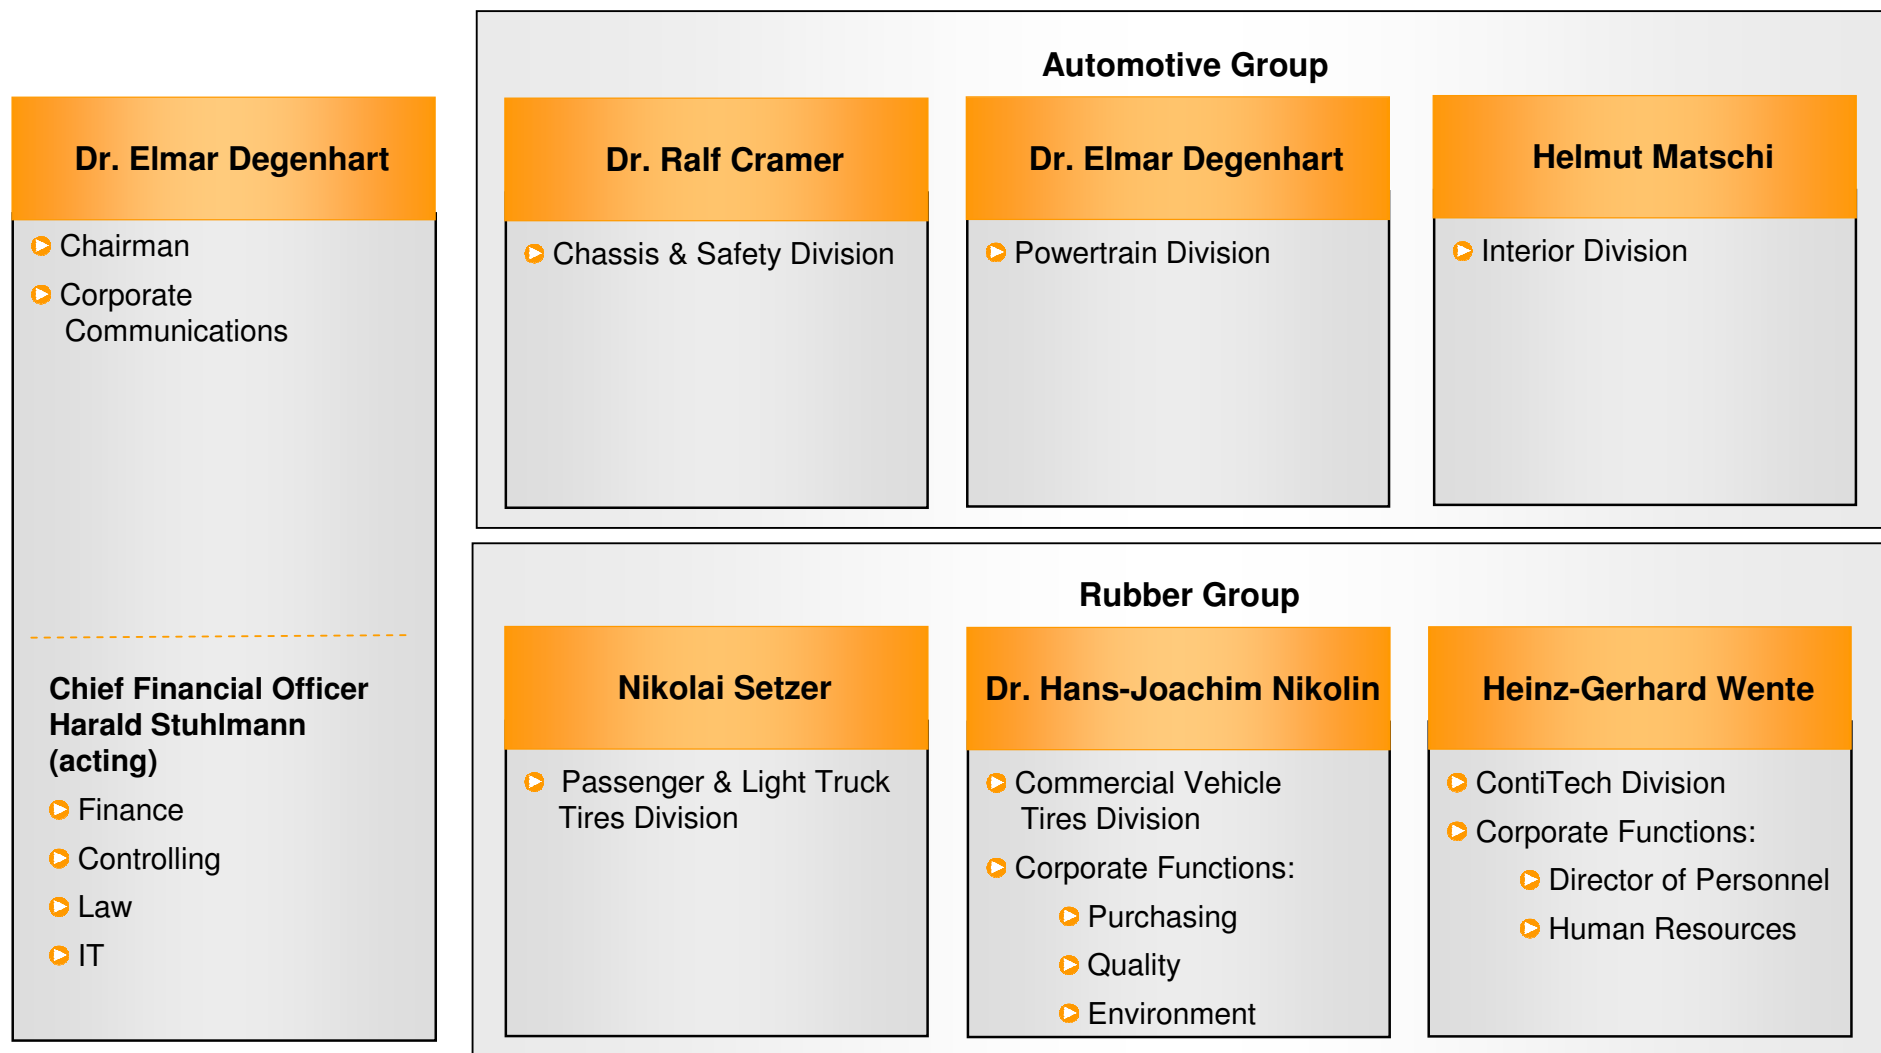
Dr. Elmar Degenhart

Chairman

Corporate Communications

Chief Financial Officer Harald Stuhlmann (acting)

Finance

Controlling

Law

IT

Automotive Group

Dr. Ralf Cramer

Chassis & Safety Division

Dr. Elmar Degenhart

Powertrain Division

Helmut Matschi

Interior Division

Rubber Group

Nikolai Setzer

Passenger & Light Truck Tires Division

Dr. Hans-Joachim Nikolin

Commercial Vehicle Tires Division

Corporate Functions:

Purchasing

Quality

Environment

Heinz-Gerhard Wente

ContiTech Division

Corporate Functions:

Director of Personnel

Human Resources